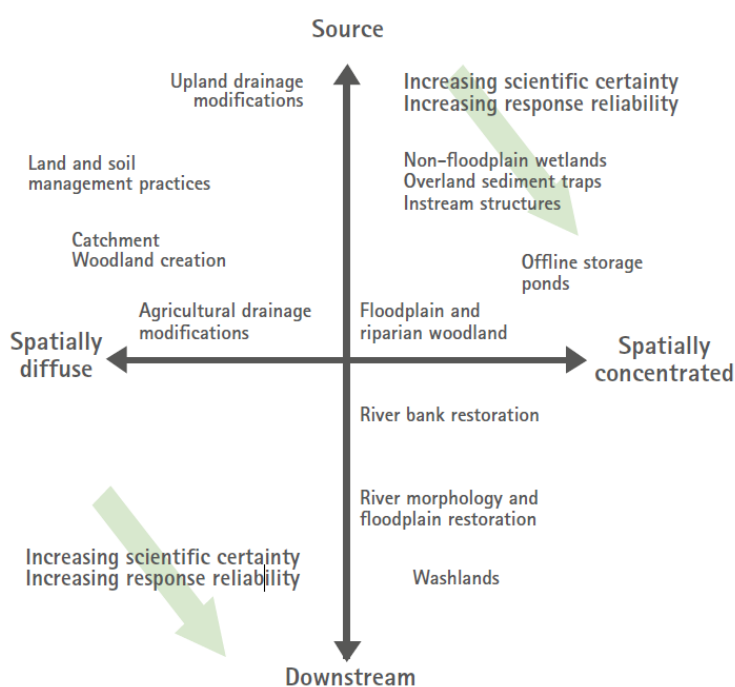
Source

Upland drainage modifications

Increasing scientific certainty
Increasing response reliability

Land and soil management practices

Non-floodplain wetlands
Overland sediment traps
Instream structures

Catchment Woodland creation

Offline storage ponds

Agricultural drainage modifications

Floodplain and riparian woodland

Spatially diffuse

Spatially concentrated

River bank restoration

River morphology and floodplain restoration

Increasing scientific certainty
Increasing response reliability

Washlands

Downstream